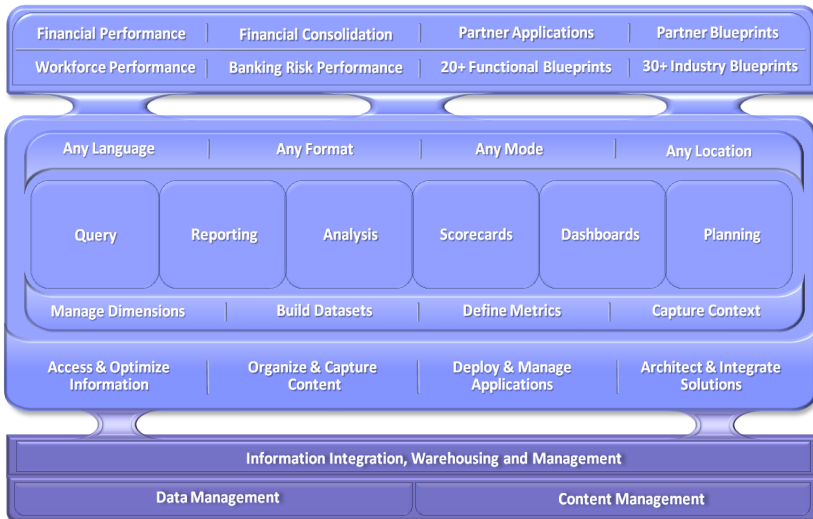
Financial Performance | Financial Consolidation | Partner Applications | Partner Blueprints

Workforce Performance | Banking Risk Performance | 20+ Functional Blueprints | 30+ Industry Blueprints

Any Language | Any Format | Any Mode | Any Location

Query

Reporting

Analysis

Scorecards

Dashboards

Planning

Manage Dimensions | Build Datasets | Define Metrics | Capture Context

Access & Optimize Information | Organize & Capture Content | Deploy & Manage Applications | Architect & Integrate Solutions

Information Integration, Warehousing and Management

Data Management

Content Management